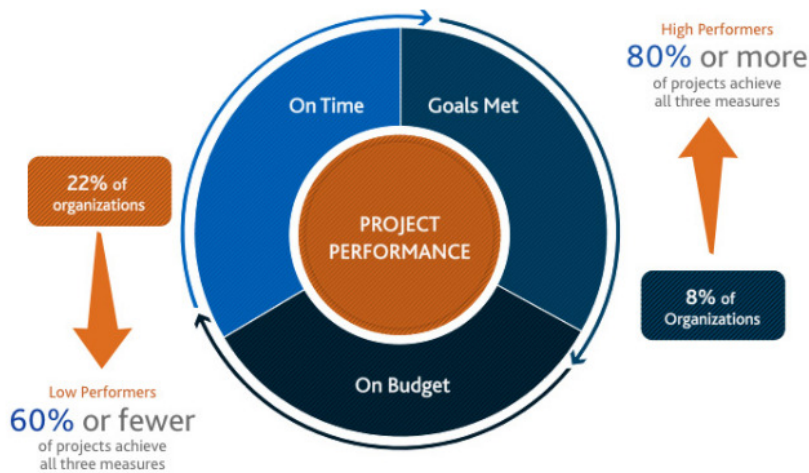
22% of organizations

On Time

Goals Met

PROJECT PERFORMANCE

On Budget

High Performers
80% or more
of projects achieve all three measures

8% of Organizations

Low Performers
60% or fewer
of projects achieve all three measures